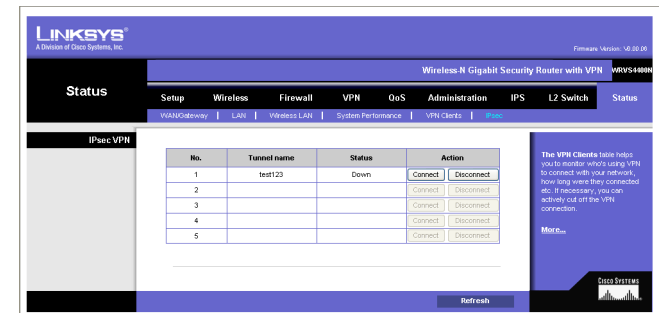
LINKSYS®
A Division of Cisco Systems, Inc.

Firmware Version: V2.00.00

Wireless-N Gigabit Security Router with VPN WRVS4400N

Status

Setup | Wireless | Firewall | VPN | QoS | Administration | IPS | L2 Switch | Status

WAN/Gateway | LAN | Wireless LAN | System Performance | VPN Clients | IPsec

IPsec VPN

| No. | Tunnel name | Status | Action |
|---|---|---|---|
| 1 | test123 | Down | Connect Disconnect |
| 2 | | | Connect Disconnect |
| 3 | | | Connect Disconnect |
| 4 | | | Connect Disconnect |
| 5 | | | Connect Disconnect |

The VPN Clients table helps you to monitor who's using VPN to connect with your network, how long were they connected etc. If necessary, you can actively cut off the VPN connection.

More...

Refresh

CISCO SYSTEMS